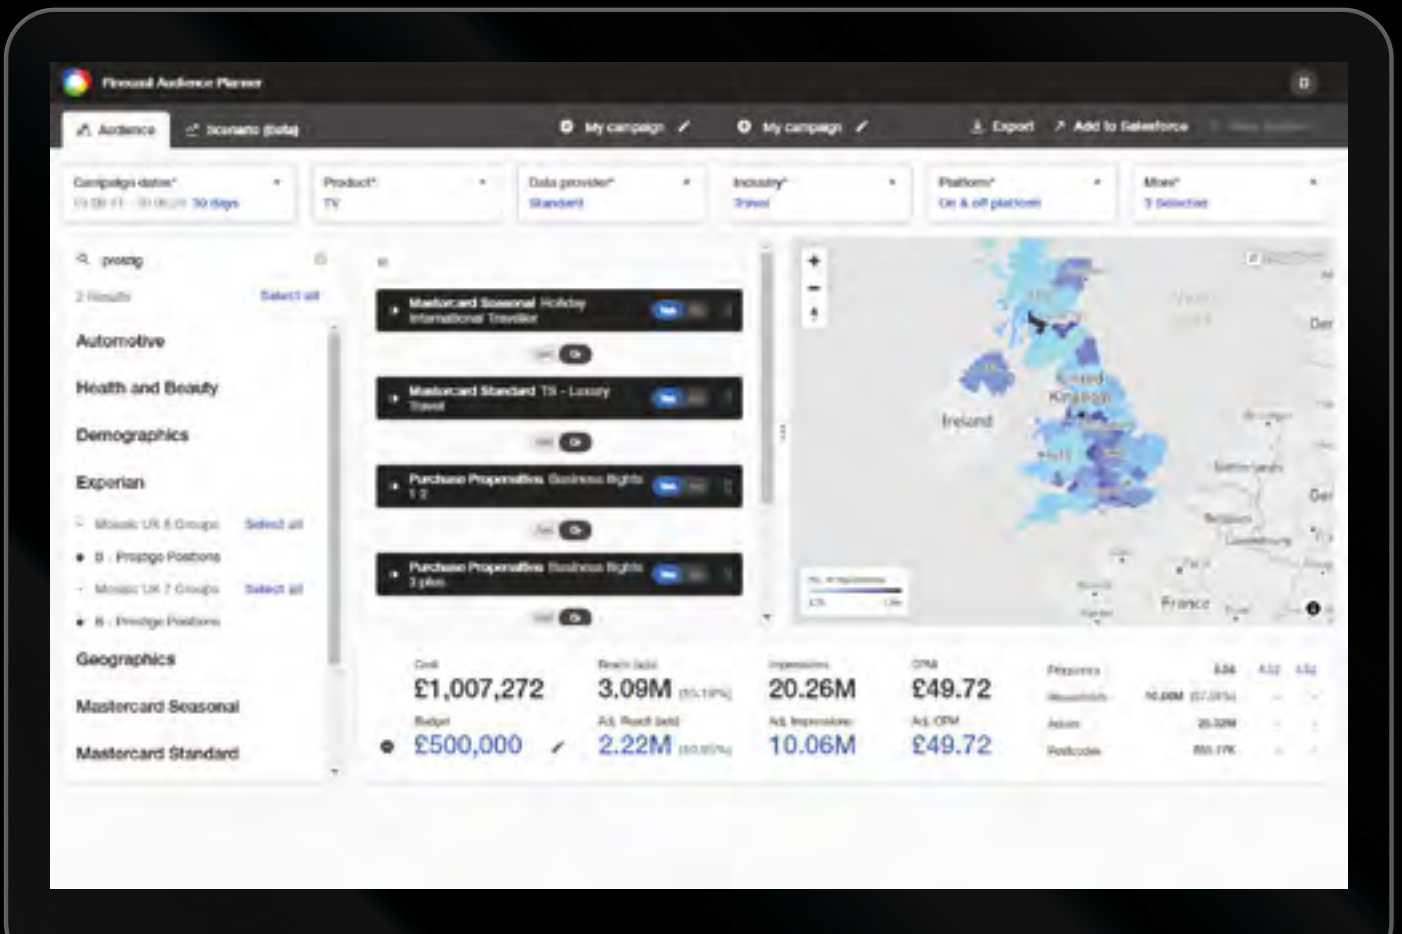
Audience Planner

Audience    Scenario (beta)    My campaign    My campaign    Export    Add to Salesforce

Campaign dates* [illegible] 30 days
Product* TV
Data provider* Standard
Industry* Travel
Platform* On & off platform
More* 3 Selected

prestig
2 Results    Select all

Automotive
Health and Beauty
Demographics
Experian
Mosaic UK 6 Groups    Select all
B - Prestige Positions
Mosaic UK 7 Groups    Select all
B - Prestige Positions
Geographics
Mastercard Seasonal
Mastercard Standard

Mastercard Seasonal Holiday International Traveller
Mastercard Standard TS - Luxury Travel
Purchase Propensities Business flights 1-2
Purchase Propensities Business flights 3 plus

Ireland
United Kingdom
France

Cost
£1,007,272
Budget
£500,000
Reach (adj)
3.09M
Adj. Reach (adj)
2.22M
Impressions
20.26M
Adj. Impressions
10.06M
CPM
£49.72
Adj. CPM
£49.72
Frequency
Households
Adults
Postcodes